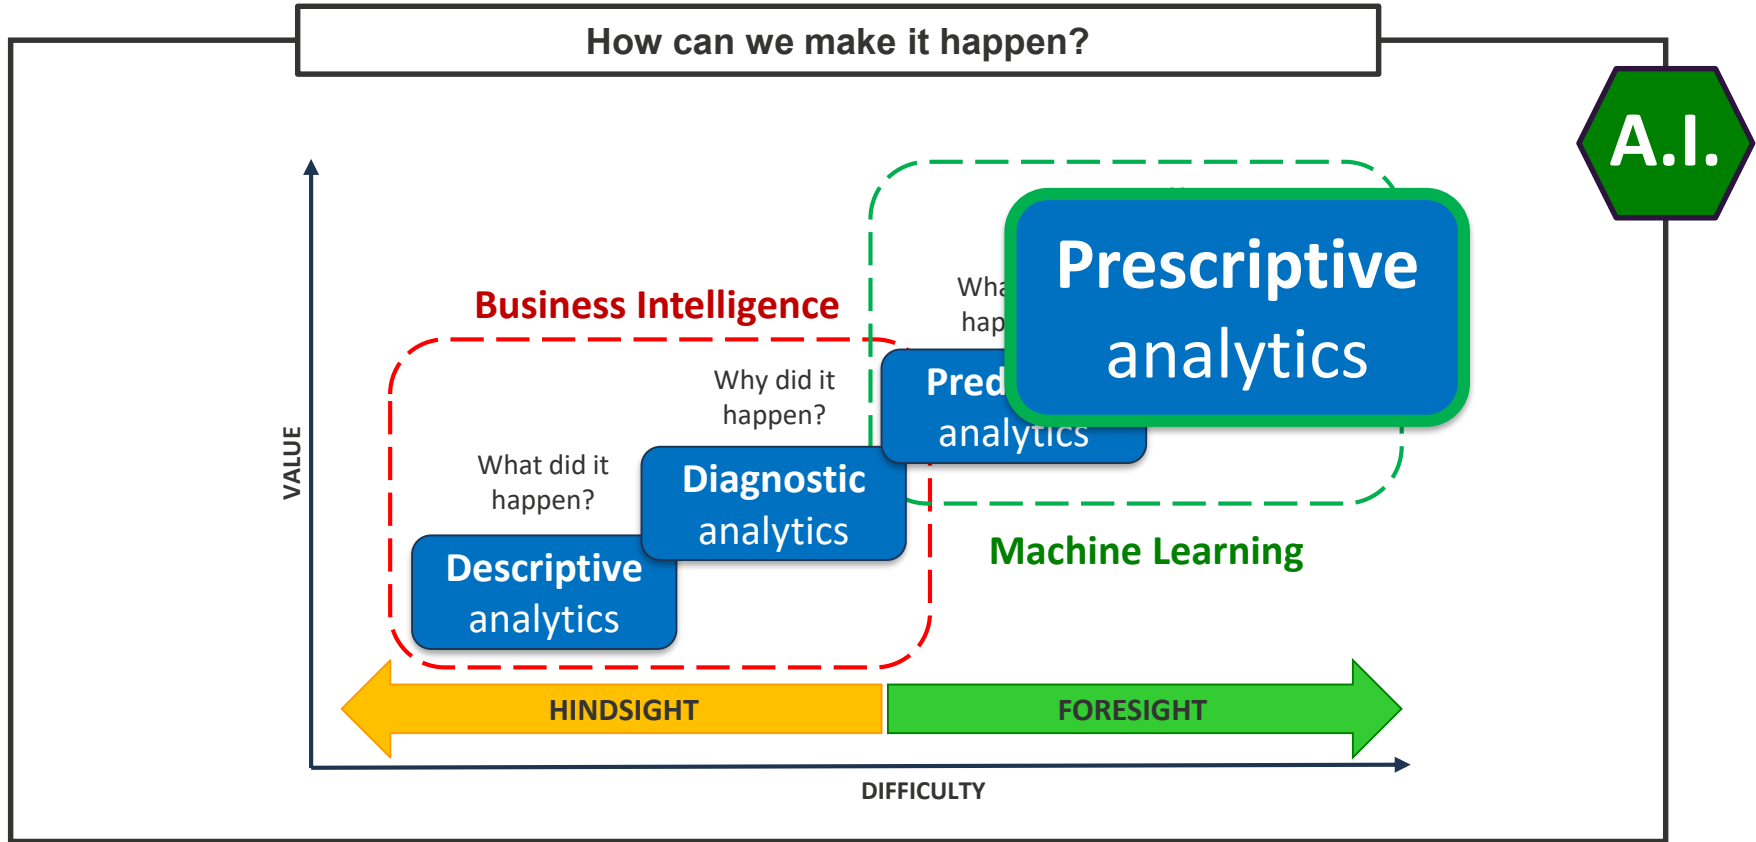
How can we make it happen?

A.I.

Business Intelligence

Why did it happen?

What did it happen?

Wha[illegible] hap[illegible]

Pred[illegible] analytics

Prescriptive analytics

Diagnostic analytics

Descriptive analytics

Machine Learning

VALUE

HINDSIGHT

FORESIGHT

DIFFICULTY